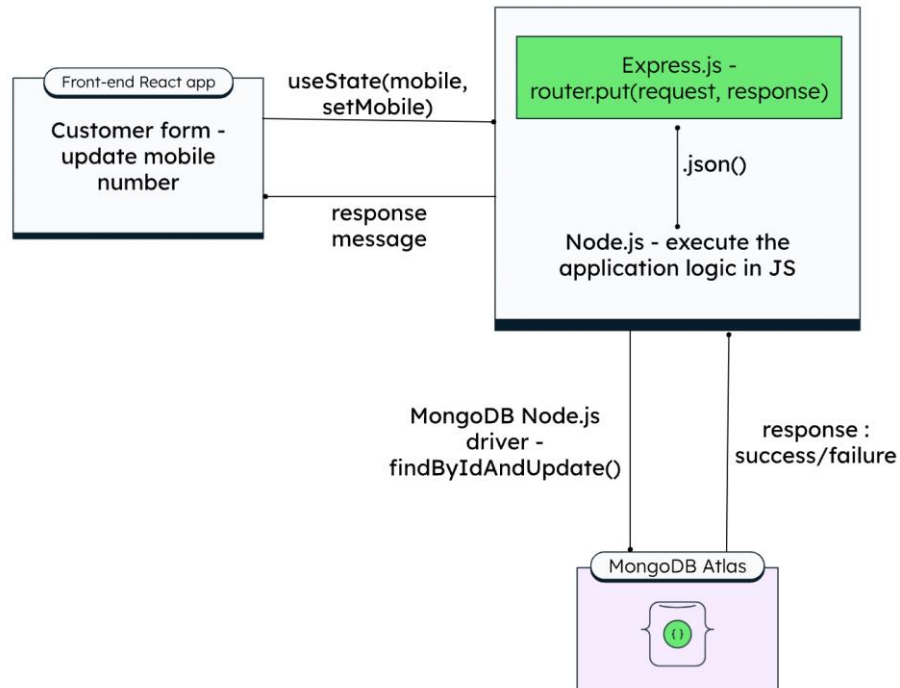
Front-end React app

Customer form - update mobile number

useState(mobile, setMobile)

response message

Express.js - router.put(request, response)

.json()

Node.js - execute the application logic in JS

MongoDB Node.js driver - findByIdAndUpdate()

response : success/failure

MongoDB Atlas

{ }